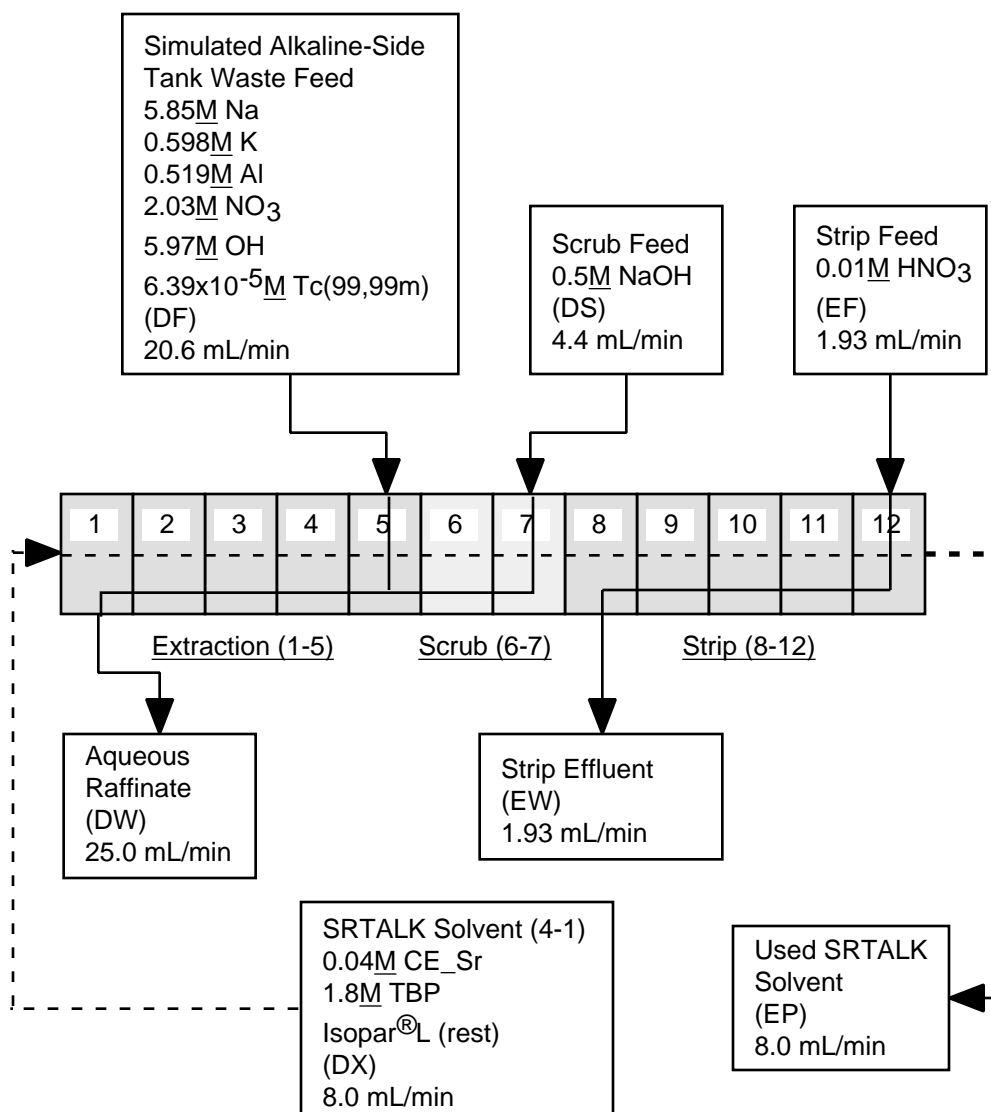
Simulated Alkaline-Side Tank Waste Feed
5.85M Na
0.598M K
0.519M Al
2.03M $NO_3$
5.97M OH
$6.39 \times 10^{-5}$M Tc(99,99m)
(DF)
20.6 mL/min

Scrub Feed
0.5M NaOH
(DS)
4.4 mL/min

Strip Feed
0.01M $HNO_3$
(EF)
1.93 mL/min

| 1 | 2 | 3 | 4 | 5 | 6 | 7 | 8 | 9 | 10 | 11 | 12 |
|---|---|---|---|---|---|---|---|---|---|---|---|

Extraction (1-5)
Scrub (6-7)
Strip (8-12)

Aqueous Raffinate
(DW)
25.0 mL/min

Strip Effluent
(EW)
1.93 mL/min

SRTALK Solvent (4-1)
0.04M CE_Sr
1.8M TBP
Isopar®L (rest)
(DX)
8.0 mL/min

Used SRTALK Solvent
(EP)
8.0 mL/min